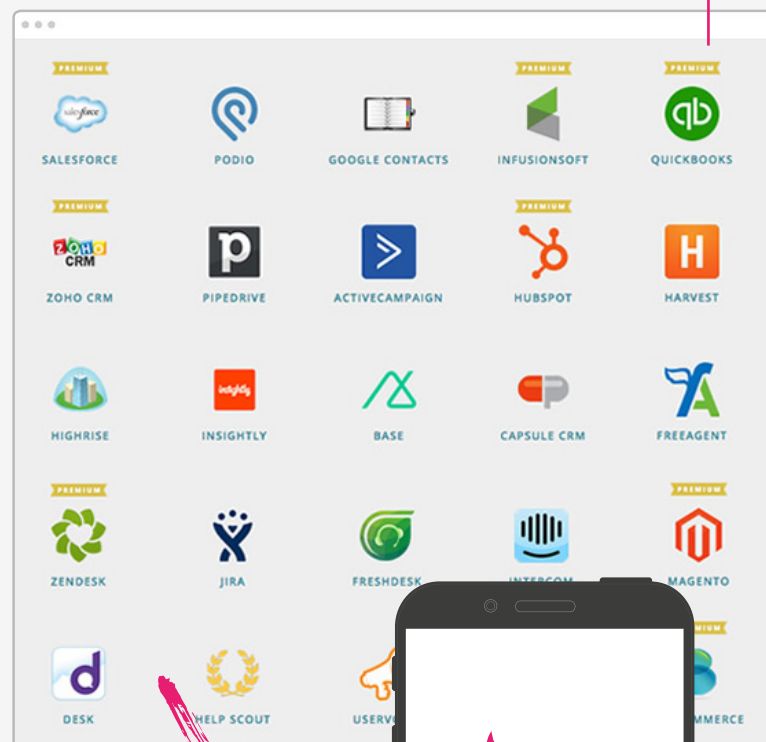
PREMIUM
salesforce
SALESFORCE

PODIO

GOOGLE CONTACTS

PREMIUM
INFUSIONSOFT

PREMIUM
QUICKBOOKS

PREMIUM
ZOHO CRM
ZOHO CRM

PIPEDRIVE

ACTIVECAMPAIGN

PREMIUM
HUBSPOT

HARVEST

HIGHRISE

insightly
INSIGHTLY

BASE

CAPSULE CRM

FREEAGENT

PREMIUM
ZENDESK

JIRA

FRESHDESK

INTERCOM

PREMIUM
MAGENTO

DESK

HELP SCOUT

USERV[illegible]

PREMIUM
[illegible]MMERCE